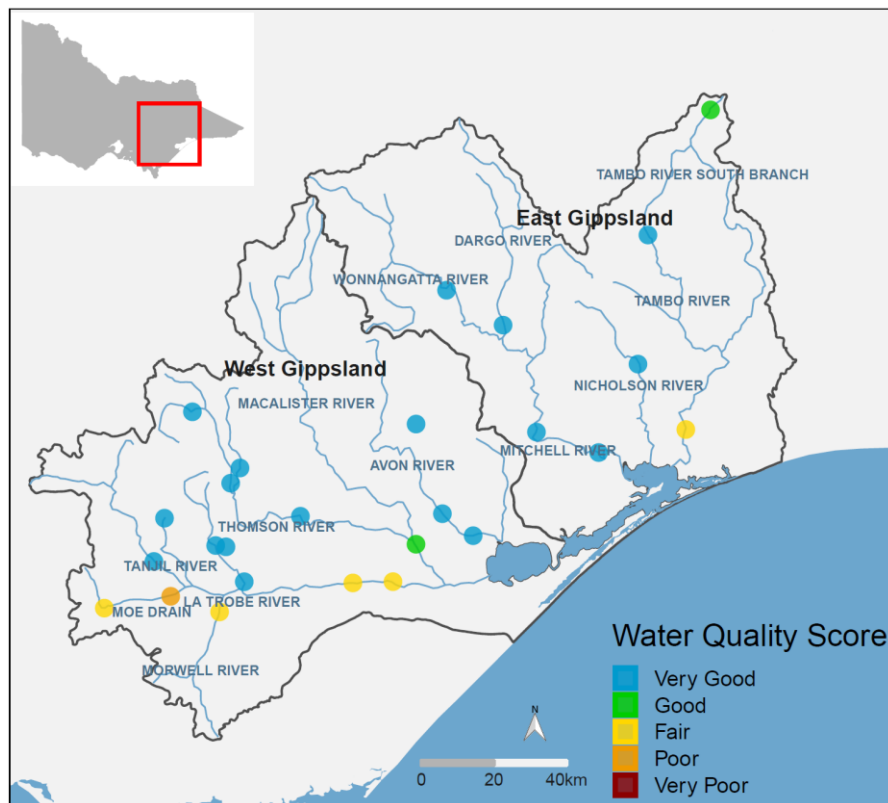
TAMBO RIVER SOUTH BRANCH
East Gippsland
DARGO RIVER
WONNANGATTA RIVER
TAMBO RIVER
NICHOLSON RIVER
West Gippsland
MACALISTER RIVER
MITCHELL RIVER
AVON RIVER
THOMSON RIVER
TANJIL RIVER
LA TROBE RIVER
MOE DRAIN
MORWELL RIVER

Water Quality Score
Very Good
Good
Fair
Poor
Very Poor

N
0 20 40km